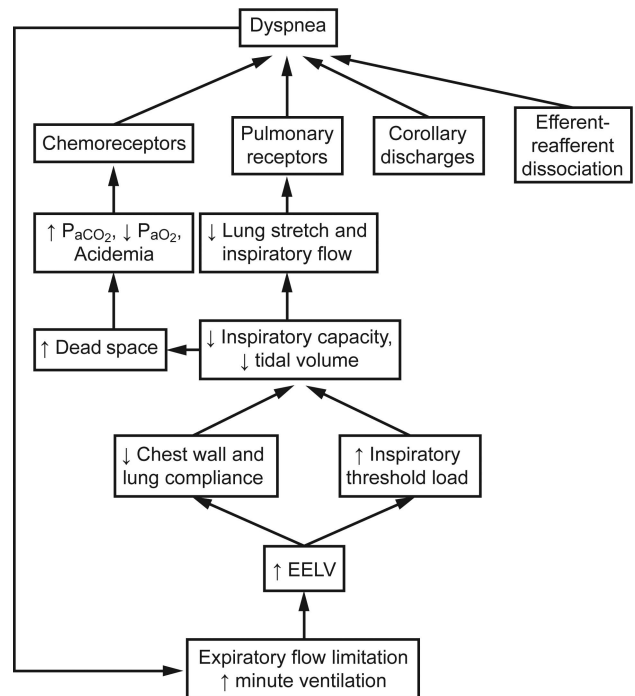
Dyspnea

Chemoreceptors

Pulmonary receptors

Corollary discharges

Efferent-reafferent dissociation

↑ $P_{aCO_2}$, ↓ $P_{aO_2}$, Acidemia

↓ Lung stretch and inspiratory flow

↑ Dead space

↓ Inspiratory capacity, ↓ tidal volume

↓ Chest wall and lung compliance

↑ Inspiratory threshold load

↑ EELV

Expiratory flow limitation
↑ minute ventilation